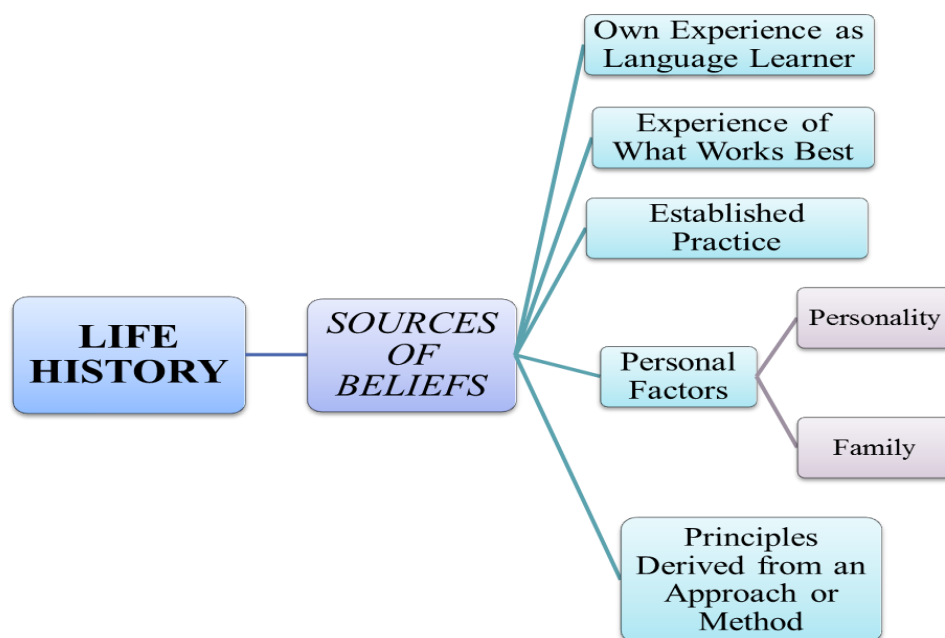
LIFE HISTORY

SOURCES OF BELIEFS

Own Experience as Language Learner

Experience of What Works Best

Established Practice

Personal Factors

Personality

Family

Principles Derived from an Approach or Method